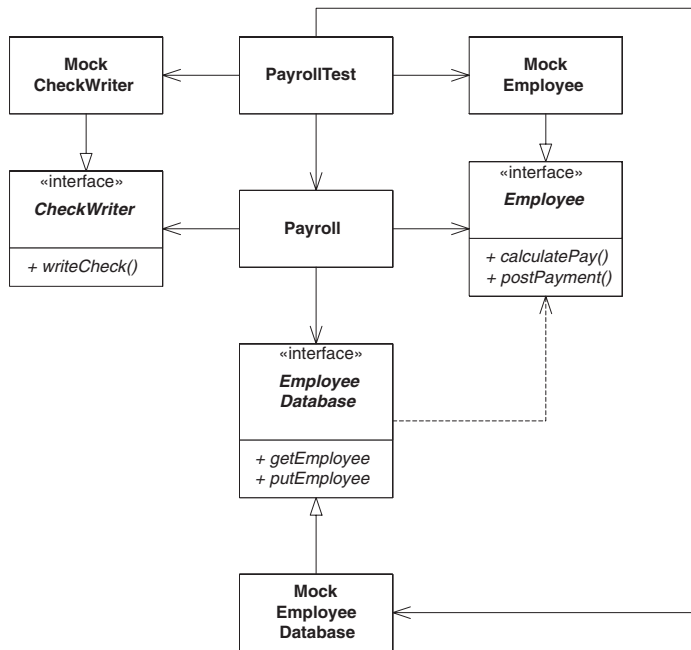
Mock CheckWriter

PayrollTest

Mock Employee

«interface»
CheckWriter

+ writeCheck()

Payroll

«interface»
Employee

+ calculatePay()
+ postPayment()

«interface»
Employee Database

+ getEmployee
+ putEmployee

Mock Employee Database